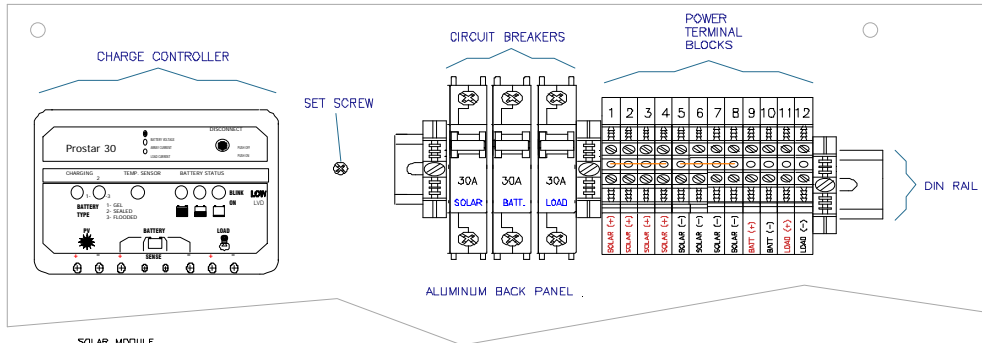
CHARGE CONTROLLER

CIRCUIT BREAKERS

POWER TERMINAL BLOCKS

SET SCREW

Prostar 30

DISCONNECT

BATTERY VOLTAGE

ARRAY CURRENT

LOAD CURRENT

PUSH OFF

PUSH ON

CHARGING

TEMP. SENSOR

BATTERY STATUS

1

2

3

BLINK

ON

LOW

LVD

BATTERY TYPE

1- GEL

2- SEALED

3- FLOODED

PV

BATTERY

LOAD

SENSE

30A

SOLAR

30A

BATT.

30A

LOAD

1 2 3 4 5 6 7 8 9 10 11 12

SOLAR (+)

SOLAR (+)

SOLAR (+)

SOLAR (+)

SOLAR (-)

SOLAR (-)

SOLAR (-)

SOLAR (-)

BATT (+)

BATT (-)

LOAD (+)

LOAD (-)

DIN RAIL

ALUMINUM BACK PANEL

SOLAR MODULE